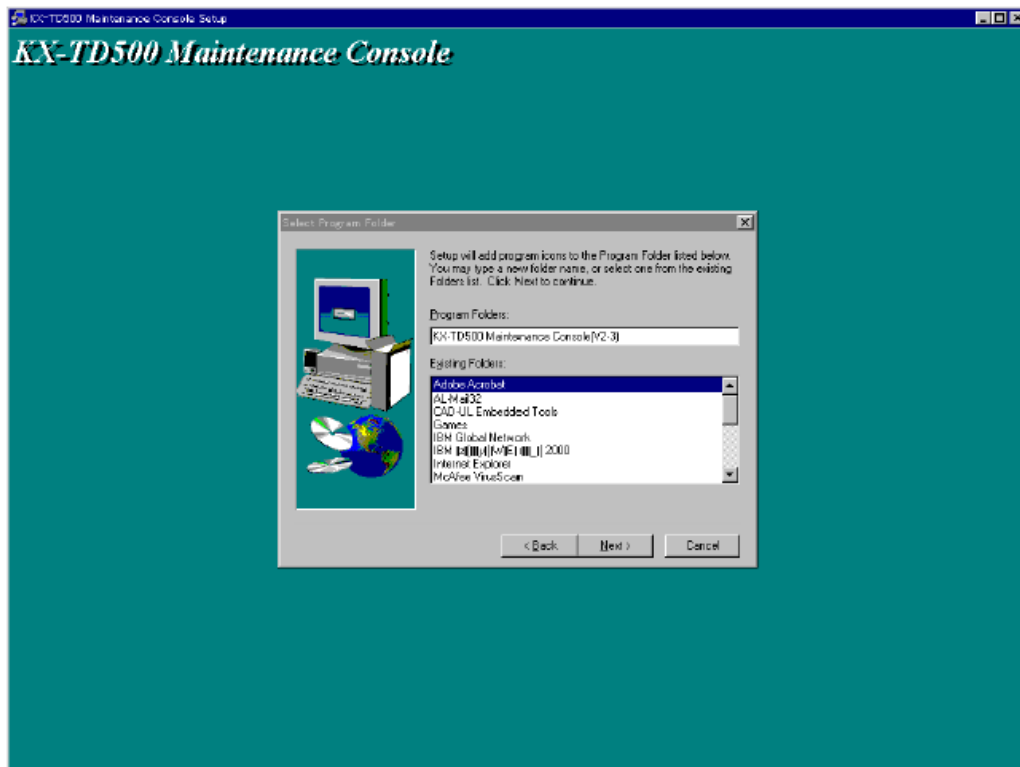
KX-TD500 Maintenance Console Setup

KX-TD500 Maintenance Console

Select Program Folder

Setup will add program icons to the Program Folder listed below. You may type a new folder name, or select one from the existing Folders list. Click Next to continue.

Program Folders:

KX-TD500 Maintenance Console(V2-3)

Existing Folders:

Adobe Acrobat
AL-Mail32
CAD-UL Embedded Tools
Games
IBM Global Network
IBM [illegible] 2000
Internet Explorer
McAfee VirusScan

< Back
Next >
Cancel